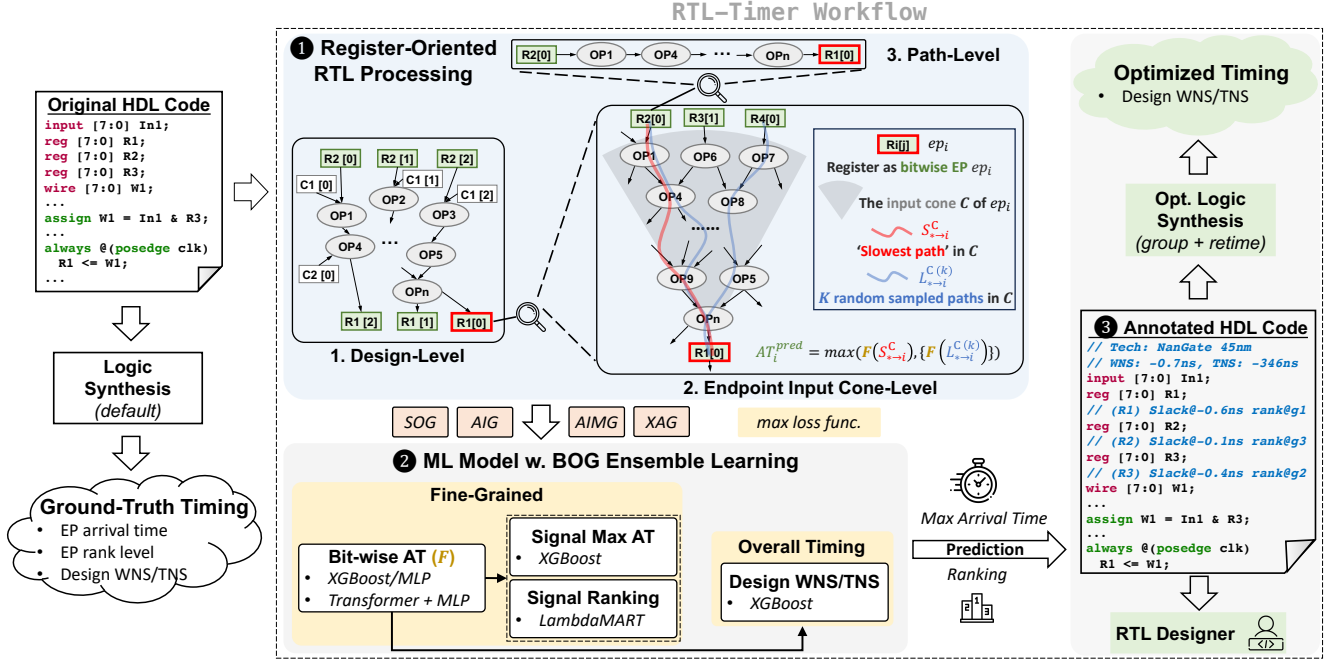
RTL-Timer Workflow

Original HDL Code
input [7:0] In1;
reg [7:0] R1;
reg [7:0] R2;
reg [7:0] R3;
wire [7:0] W1;
...
assign W1 = In1 & R3;
...
always @(posedge clk)
R1 <= W1;
...

Logic Synthesis (default)

Ground-Truth Timing
• EP arrival time
• EP rank level
• Design WNS/TNS

❶ Register-Oriented RTL Processing

R2[0] OP1 OP4 ... OPn R1[0]
3. Path-Level

R2 [0] R2 [1] R2 [2] C1 [0] C1 [1] C1 [2] OP1 OP2 OP3 OP4 ... OP5 C2 [0] OPn R1 [2] R1 [1] R1[0]
1. Design-Level

R2[0] R3[1] R4[0] OP1 OP6 OP7 OP4 OP8 ...... OP9 OP5 OPn R1[0]
Ri[j] $ep_i$
Register as bitwise EP $ep_i$
The input cone $C$ of $ep_i$
$S_{*\to i}^{C}$
'Slowest path' in $C$
$L_{*\to i}^{C\,(k)}$
$K$ random sampled paths in $C$
$AT_i^{pred} = max(F(S_{*\to i}^{C}), \{F(L_{*\to i}^{C\,(k)})\})$
2. Endpoint Input Cone-Level

SOG AIG AIMG XAG max loss func.

❷ ML Model w. BOG Ensemble Learning
Fine-Grained
Bit-wise AT (F)
• XGBoost/MLP
• Transformer + MLP
Signal Max AT
• XGBoost
Signal Ranking
• LambdaMART
Overall Timing
Design WNS/TNS
• XGBoost

Max Arrival Time
Prediction
Ranking

Optimized Timing
• Design WNS/TNS

Opt. Logic Synthesis (group + retime)

❸ Annotated HDL Code
// Tech: NanGate 45nm
// WNS: -0.7ns, TNS: -346ns
input [7:0] In1;
reg [7:0] R1;
// (R1) Slack@-0.6ns rank@g1
reg [7:0] R2;
// (R2) Slack@-0.1ns rank@g3
reg [7:0] R3;
// (R3) Slack@-0.4ns rank@g2
wire [7:0] W1;
...
assign W1 = In1 & R3;
...
always @(posedge clk)
R1 <= W1;

RTL Designer
</>